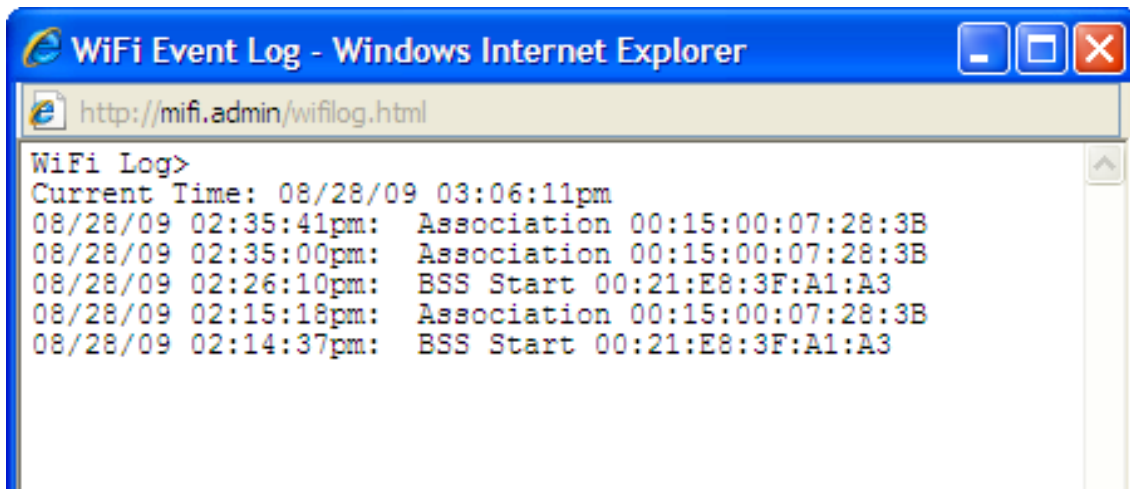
WiFi Event Log - Windows Internet Explorer

http://mifi.admin/wifilog.html

WiFi Log>
Current Time: 08/28/09 03:06:11pm
08/28/09 02:35:41pm: Association 00:15:00:07:28:3B
08/28/09 02:35:00pm: Association 00:15:00:07:28:3B
08/28/09 02:26:10pm: BSS Start 00:21:E8:3F:A1:A3
08/28/09 02:15:18pm: Association 00:15:00:07:28:3B
08/28/09 02:14:37pm: BSS Start 00:21:E8:3F:A1:A3